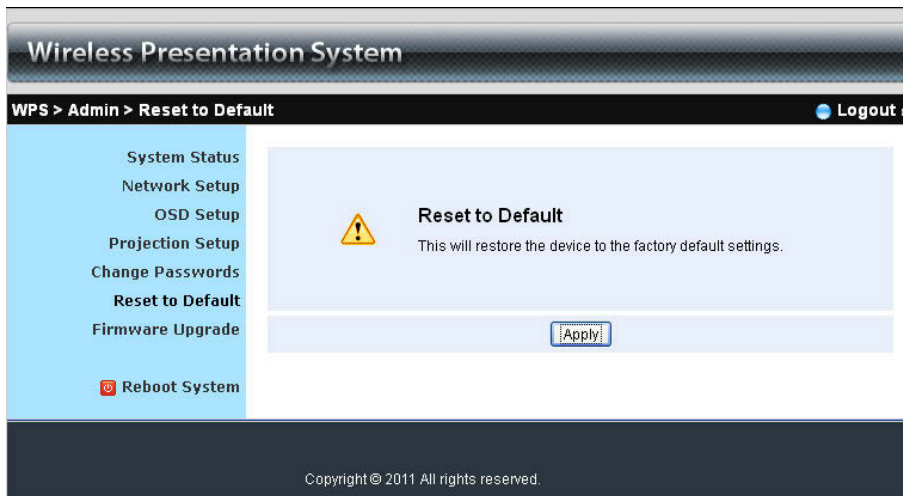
Wireless Presentation System

WPS > Admin > Reset to Default

Logout

System Status
Network Setup
OSD Setup
Projection Setup
Change Passwords
Reset to Default
Firmware Upgrade

Reboot System

Reset to Default

This will restore the device to the factory default settings.

Apply

Copyright © 2011 All rights reserved.